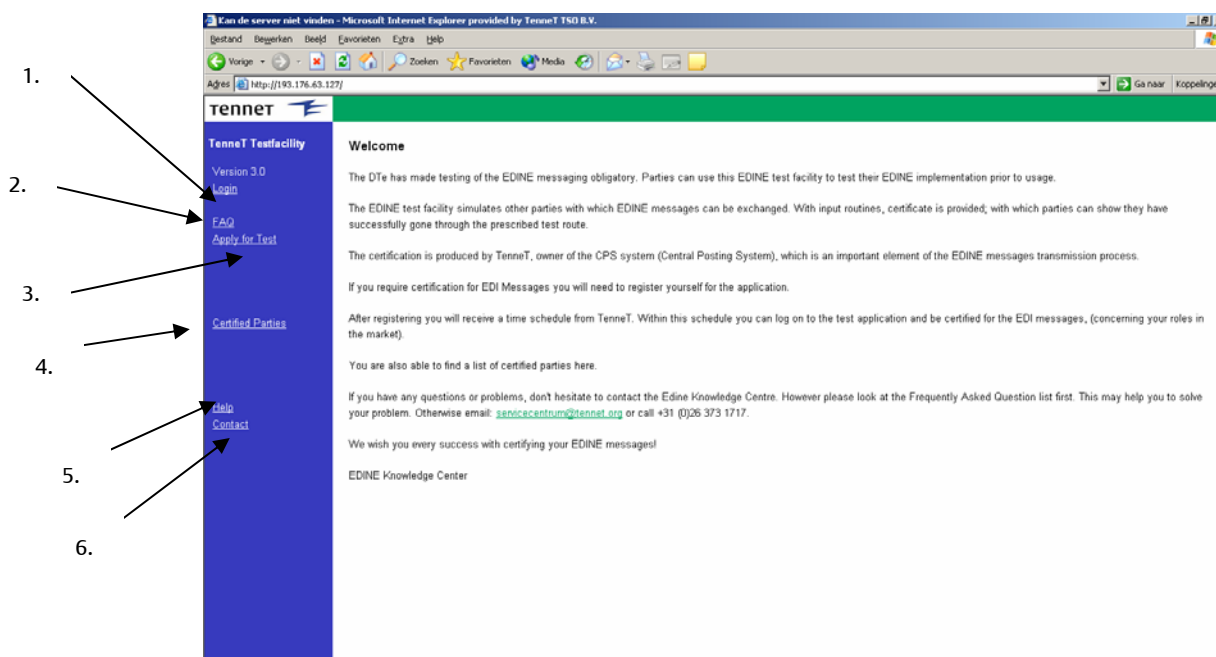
Kan de server niet vinden - Microsoft Internet Explorer provided by TenneT TSO B.V.

Bestand Bewerken Beeld Favorieten Extra Help

Vorige Zoeken Favorieten Media

Adres http://193.176.63.127/

Ga naar Koppelinge

1.

2.

3.

4.

5.

6.

TenneT

TenneT Testfacility

Version 3.0
Login

FAQ
Apply for Test

Certified Parties

Help
Contact

Welcome

The DTe has made testing of the EDINE messaging obligatory. Parties can use this EDINE test facility to test their EDINE implementation prior to usage.

The EDINE test facility simulates other parties with which EDINE messages can be exchanged. With input routines, certificate is provided; with which parties can show they have successfully gone through the prescribed test route.

The certification is produced by TenneT, owner of the CPS system (Central Posting System), which is an important element of the EDINE messages transmission process.

If you require certification for EDI Messages you will need to register yourself for the application.

After registering you will receive a time schedule from TenneT. Within this schedule you can log on to the test application and be certified for the EDI messages, (concerning your roles in the market).

You are also able to find a list of certified parties here.

If you have any questions or problems, don't hesitate to contact the Edine Knowledge Centre. However please look at the Frequently Asked Question list first. This may help you to solve your problem. Otherwise email: servicecentrum@tennet.org or call +31 (0)26 373 1717.

We wish you every success with certifying your EDINE messages!

EDINE Knowledge Center